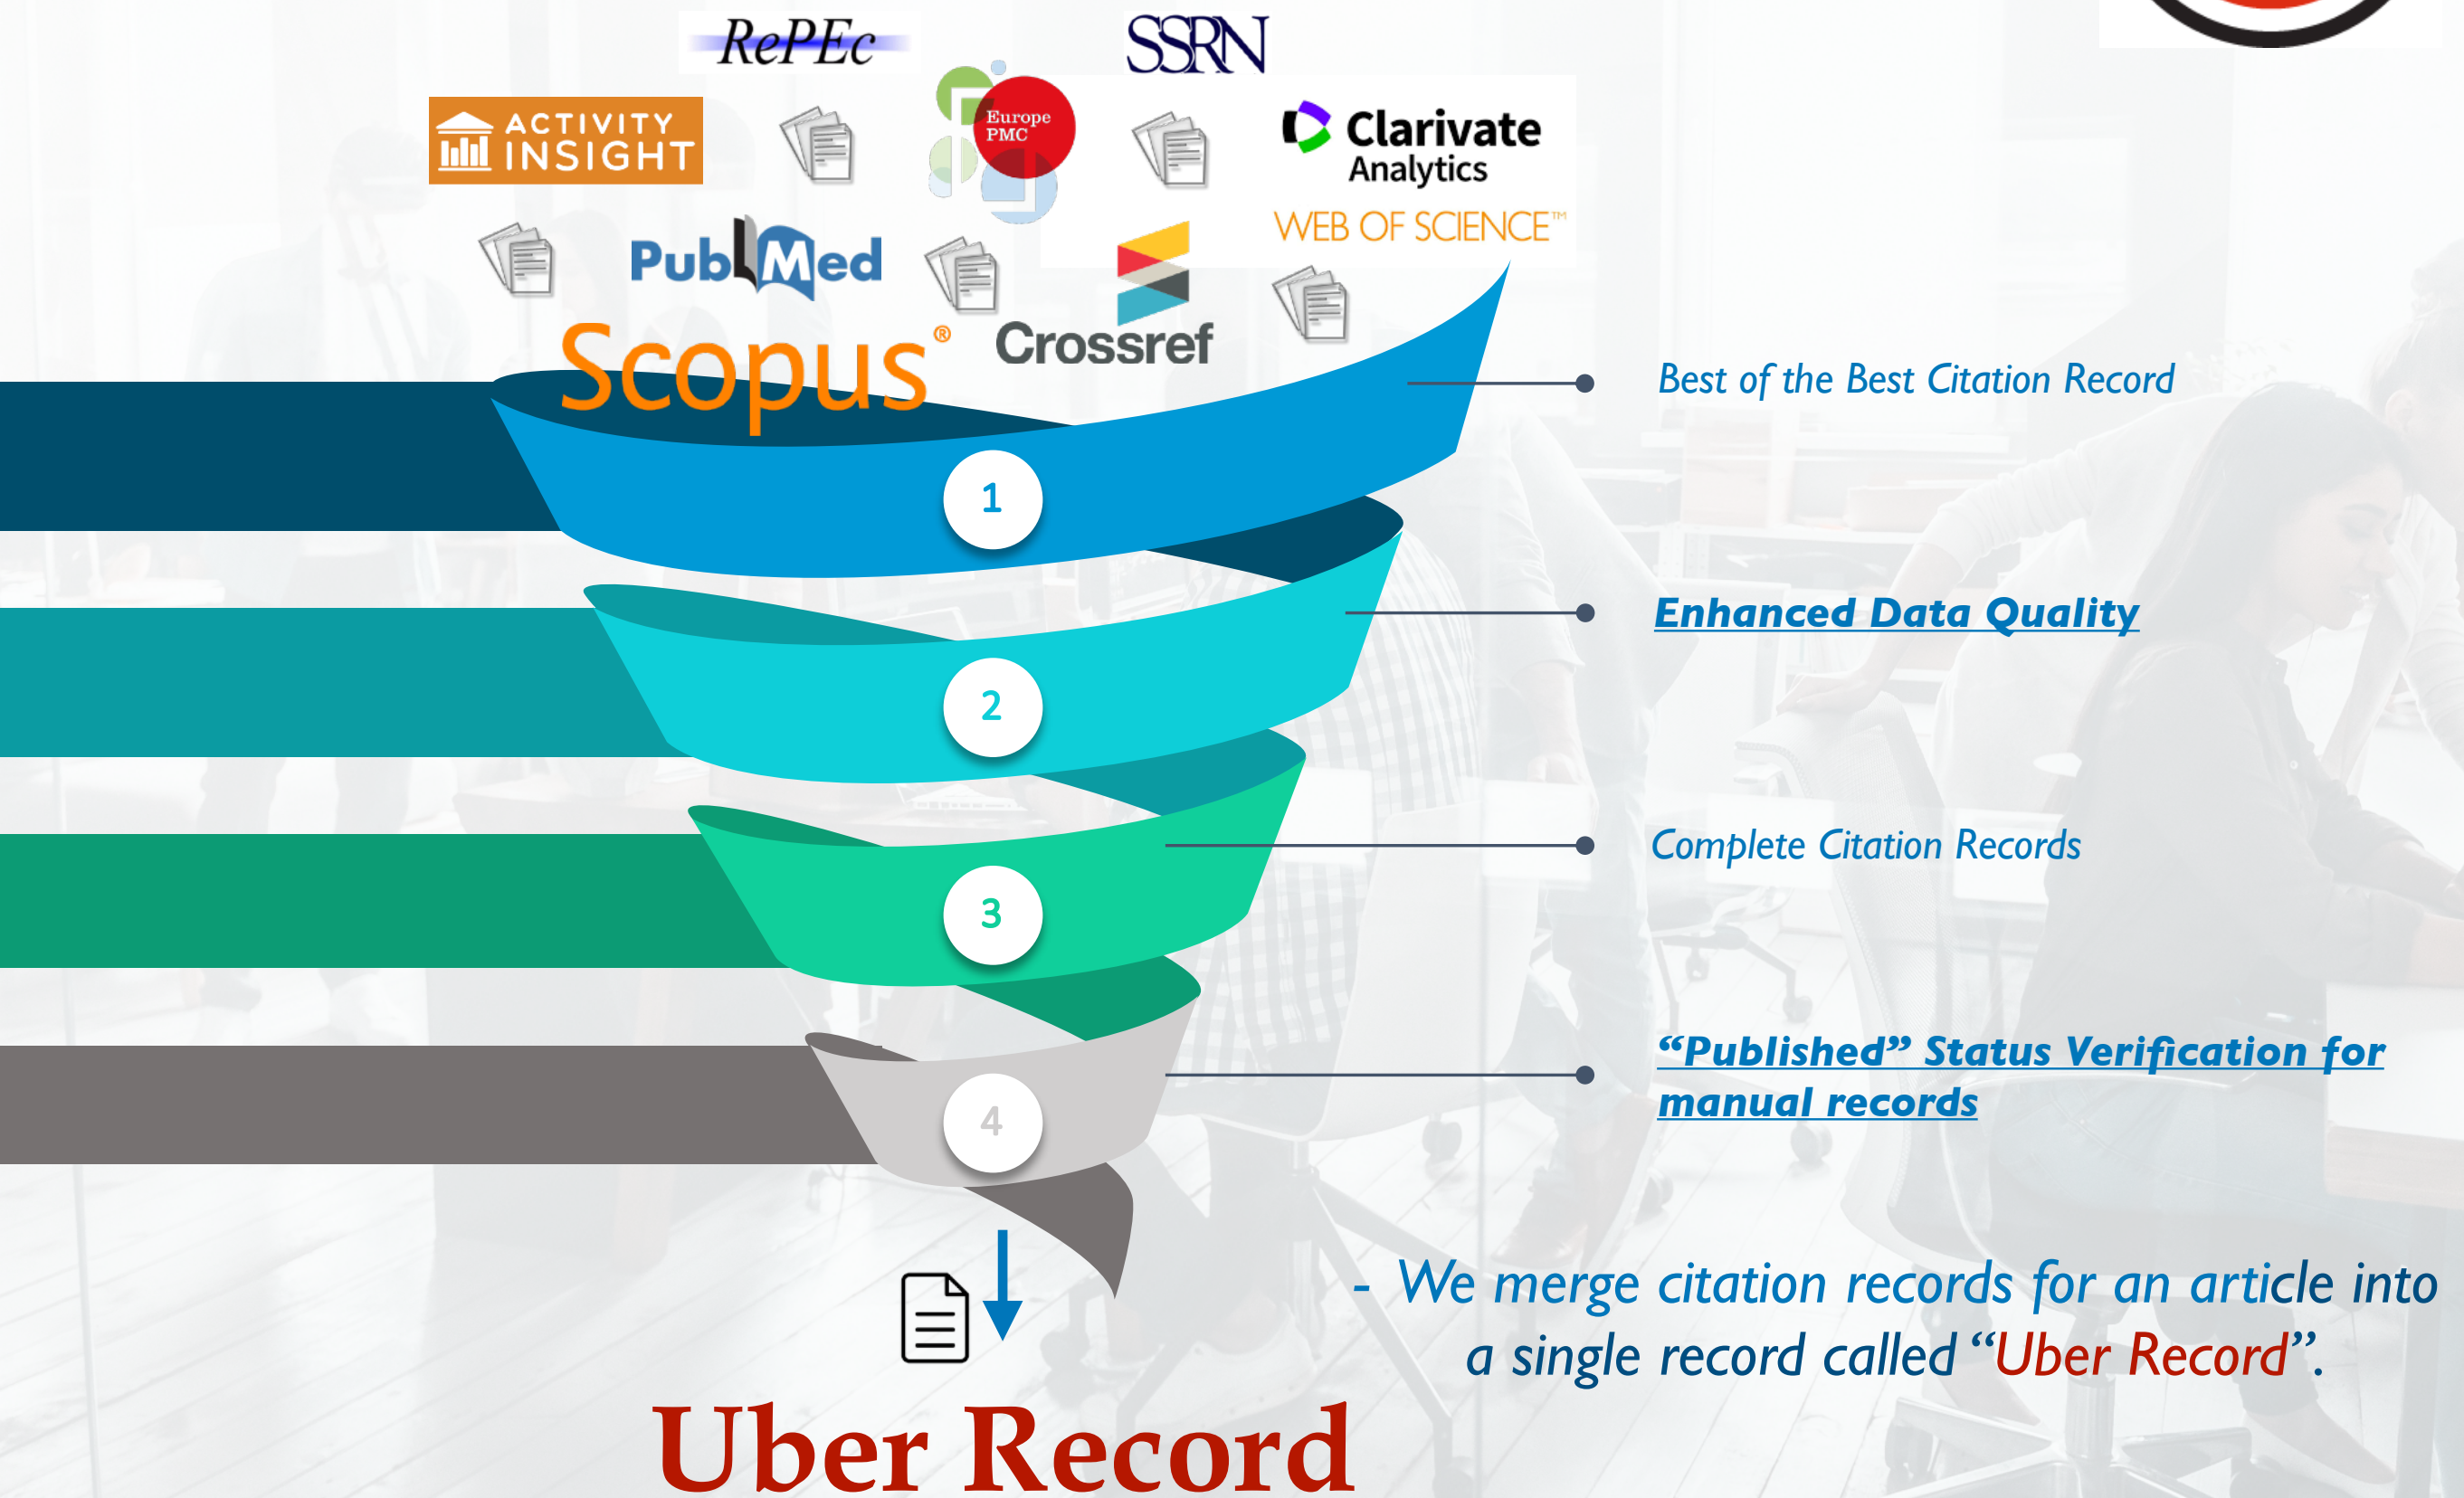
RePEc

SSRN

ACTIVITY INSIGHT

Europe PMC

Clarivate Analytics

WEB OF SCIENCE™

PubMed

Crossref

Scopus®

1

Best of the Best Citation Record

2

Enhanced Data Quality

3

Complete Citation Records

4

"Published" Status Verification for manual records

- We merge citation records for an article into a single record called "Uber Record".

Uber Record